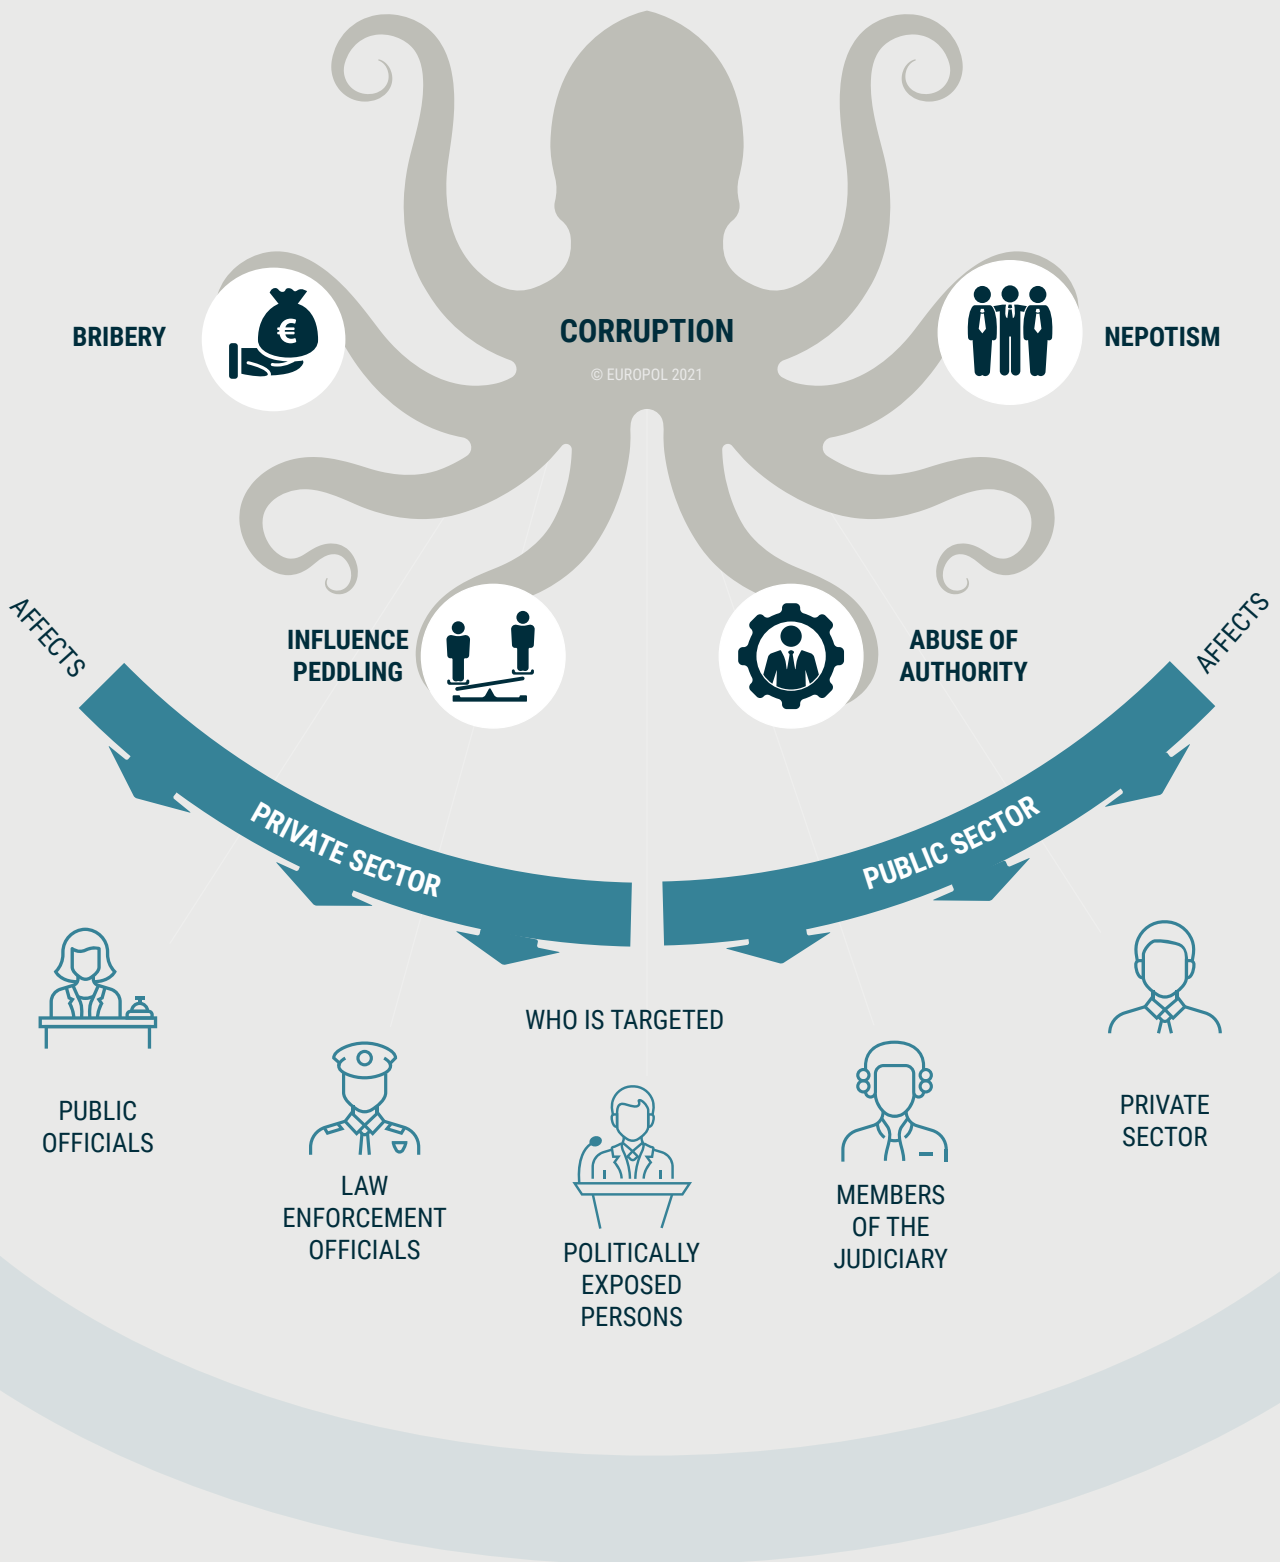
CORRUPTION

© EUROPOL 2021

BRIBERY

NEPOTISM

INFLUENCE PEDDLING

ABUSE OF AUTHORITY

AFFECTS

PRIVATE SECTOR

PUBLIC SECTOR

AFFECTS

WHO IS TARGETED

PUBLIC OFFICIALS

LAW ENFORCEMENT OFFICIALS

POLITICALLY EXPOSED PERSONS

MEMBERS OF THE JUDICIARY

PRIVATE SECTOR